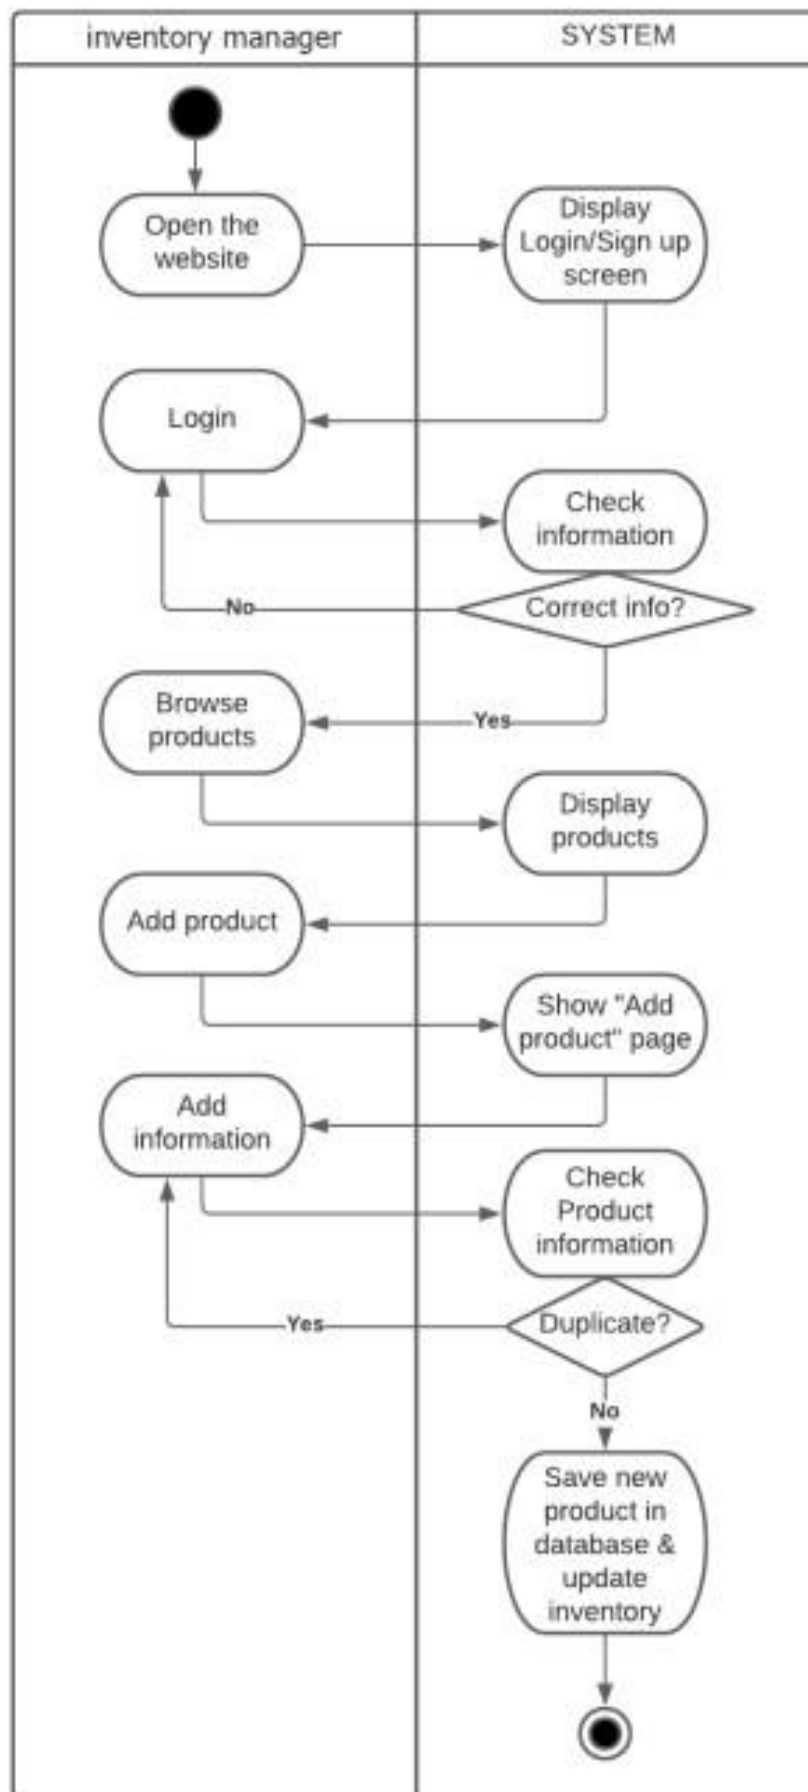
inventory manager

SYSTEM

Open the website

Display Login/Sign up screen

Login

Check information

No

Correct info?

Browse products

Yes

Display products

Add product

Show "Add product" page

Add information

Check Product information

Yes

Duplicate?

No

Save new product in database & update inventory